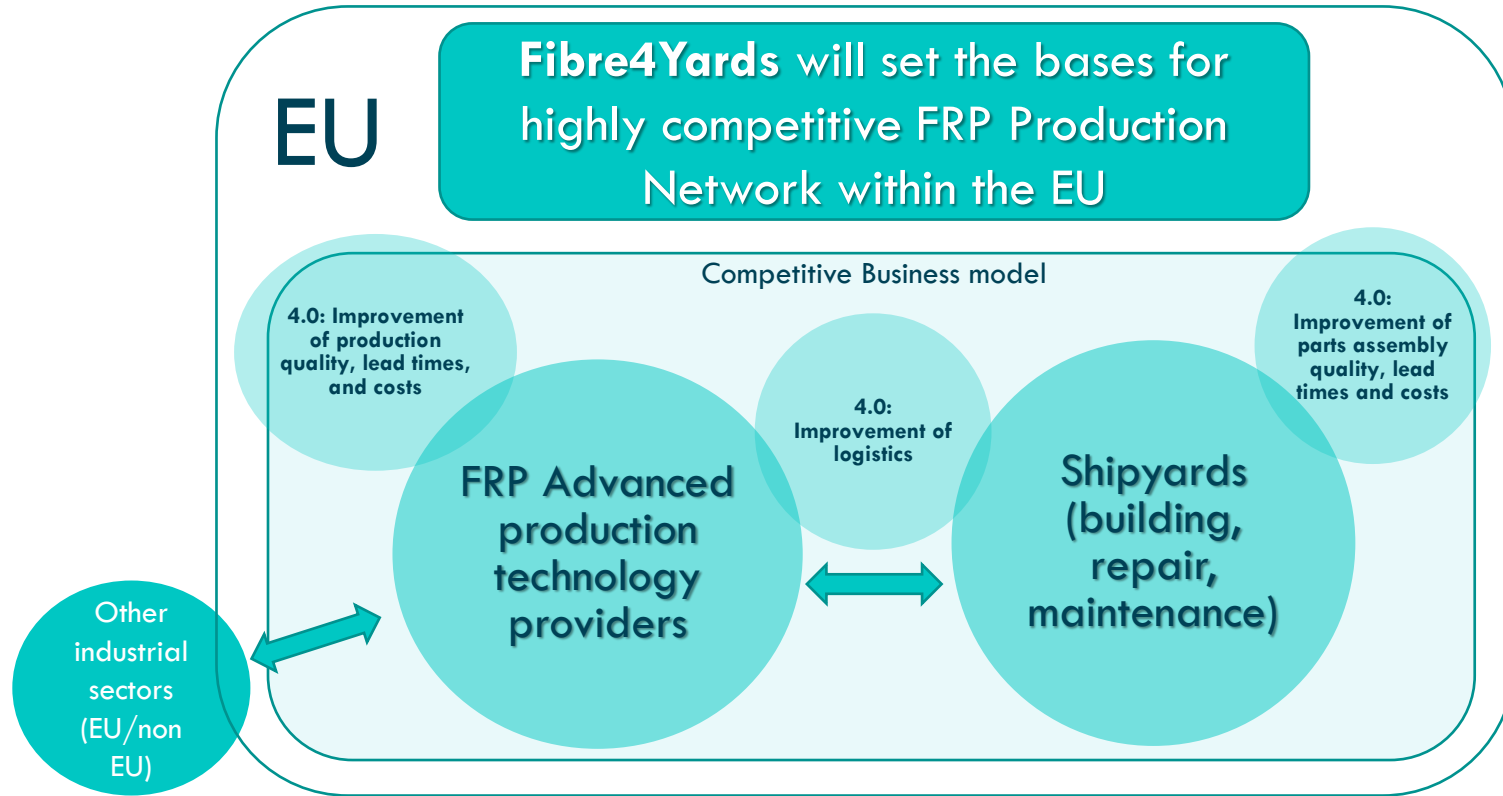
EU

**Fibre4Yards** will set the bases for highly competitive FRP Production Network within the EU

Competitive Business model

4.0: Improvement of production quality, lead times, and costs

4.0: Improvement of logistics

4.0: Improvement of parts assembly quality, lead times and costs

FRP Advanced production technology providers

Shipyards (building, repair, maintenance)

Other industrial sectors (EU/non EU)